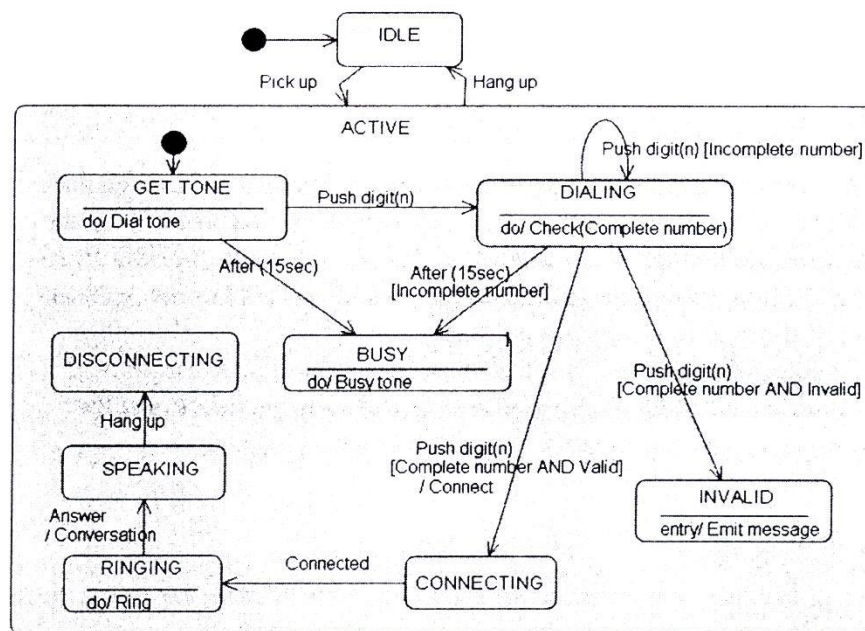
IDLE

Pick up

Hang up

ACTIVE

Push digit(n) [Incomplete number]

GET TONE

do/ Dial tone

Push digit(n)

DIALING

do/ Check(Complete number)

After (15sec)

After (15sec) [Incomplete number]

DISCONNECTING

BUSY

do/ Busy tone

Push digit(n) [Complete number AND Invalid]

Hang up

SPEAKING

Push digit(n) [Complete number AND Valid] / Connect

INVALID

entry/ Emit message

Answer / Conversation

Connected

RINGING

do/ Ring

CONNECTING